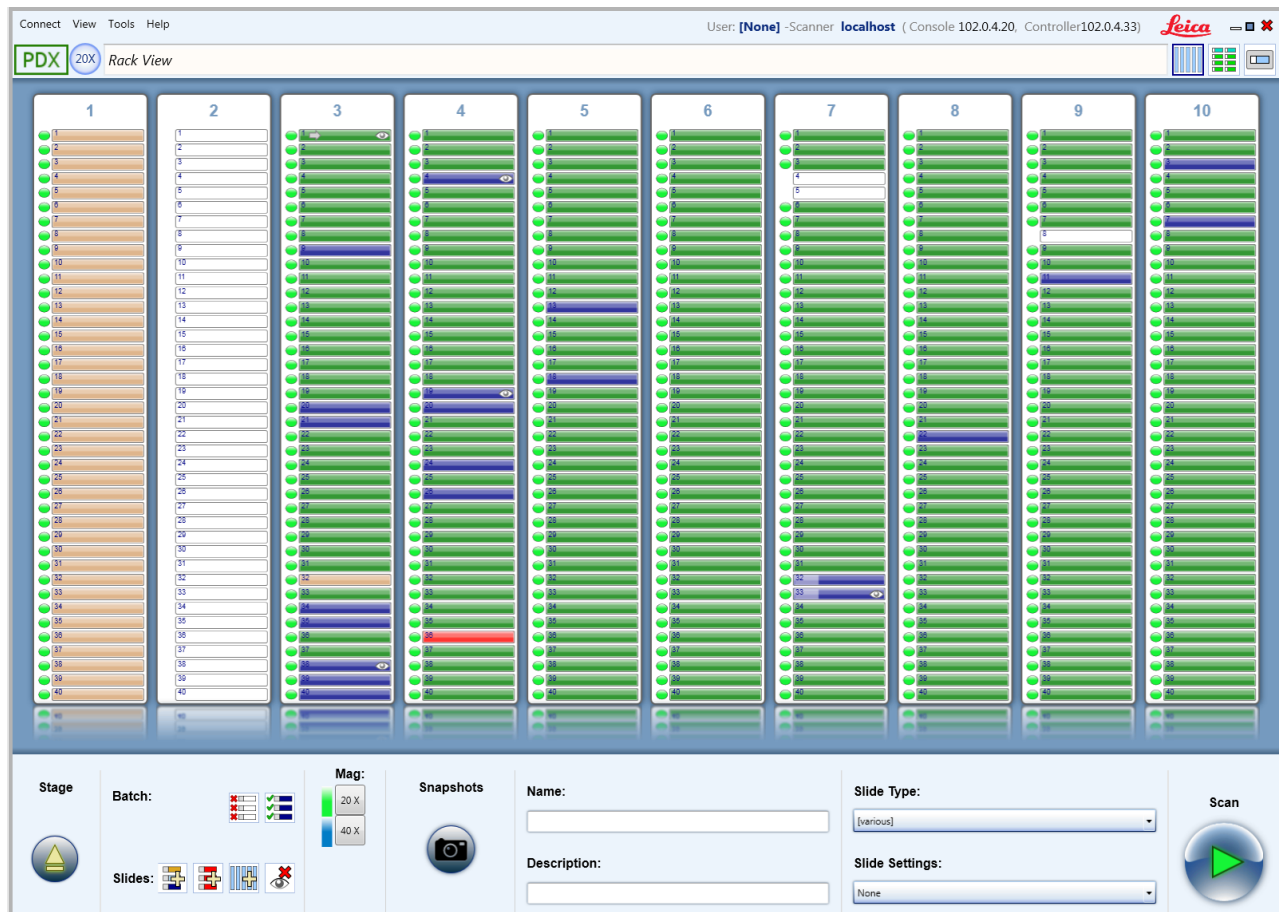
Connect View Tools Help

User: [None] -Scanner localhost ( Console 102.0.4.20, Controller102.0.4.33)

Leica

PDX 20X Rack View

1 2 3 4 5 6 7 8 9 10

Stage

Batch:

Slides:

Mag:

20 X

40 X

Snapshots

Name:

Description:

Slide Type:

[various]

Slide Settings:

None

Scan